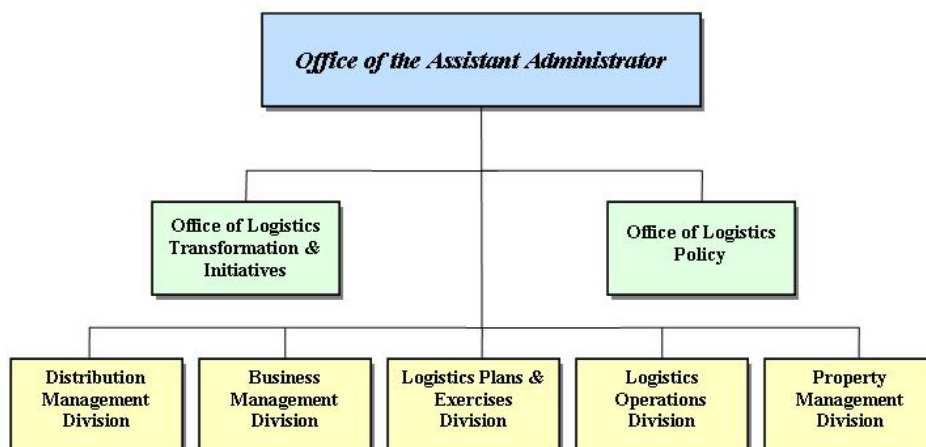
Office of the Assistant Administrator

Office of Logistics Transformation & Initiatives

Office of Logistics Policy

Distribution Management Division

Business Management Division

Logistics Plans & Exercises Division

Logistics Operations Division

Property Management Division